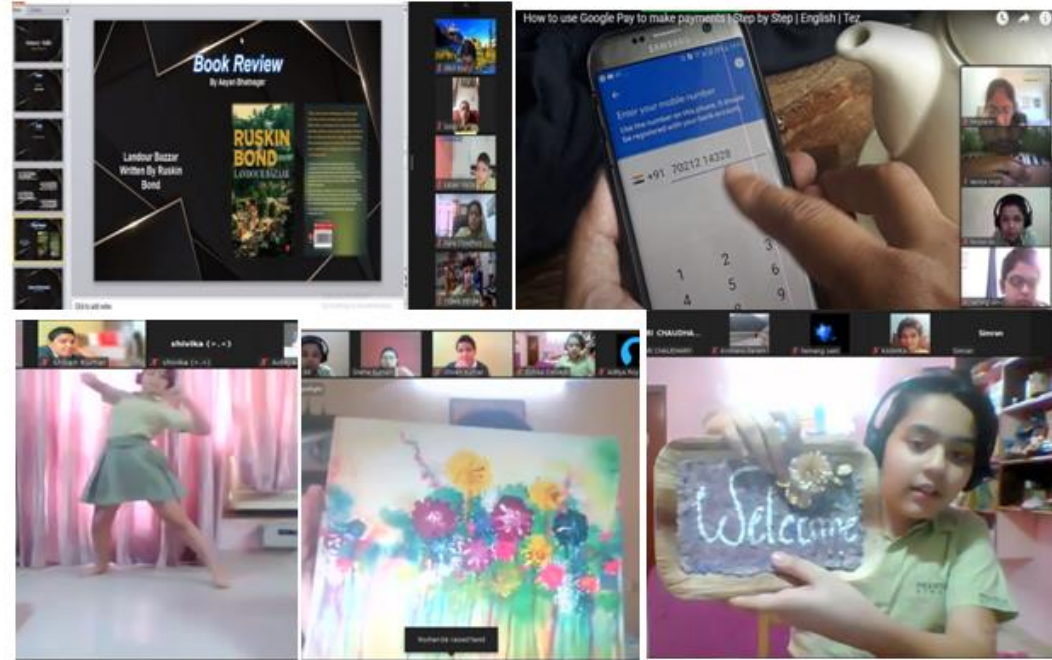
Book Review
By Aayan Bhatnagar

Landour Bazzar
Written By Ruskin Bond

RUSKIN BOND
LANDOUR BAZAAR

Click to add notes

How to use Google Pay to make payments | Step by Step | English | Tez

SAMSUNG

Enter your mobile number
Use the number on this phone. It must be registered with your bank account.

+91 70212 14328

1 2 3
4 5 6
7 8 9

shivika (-.-)

Shivam Kumar

shivika (-.-)

Welcome

CHAUDHA...

Simran

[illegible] raised hand